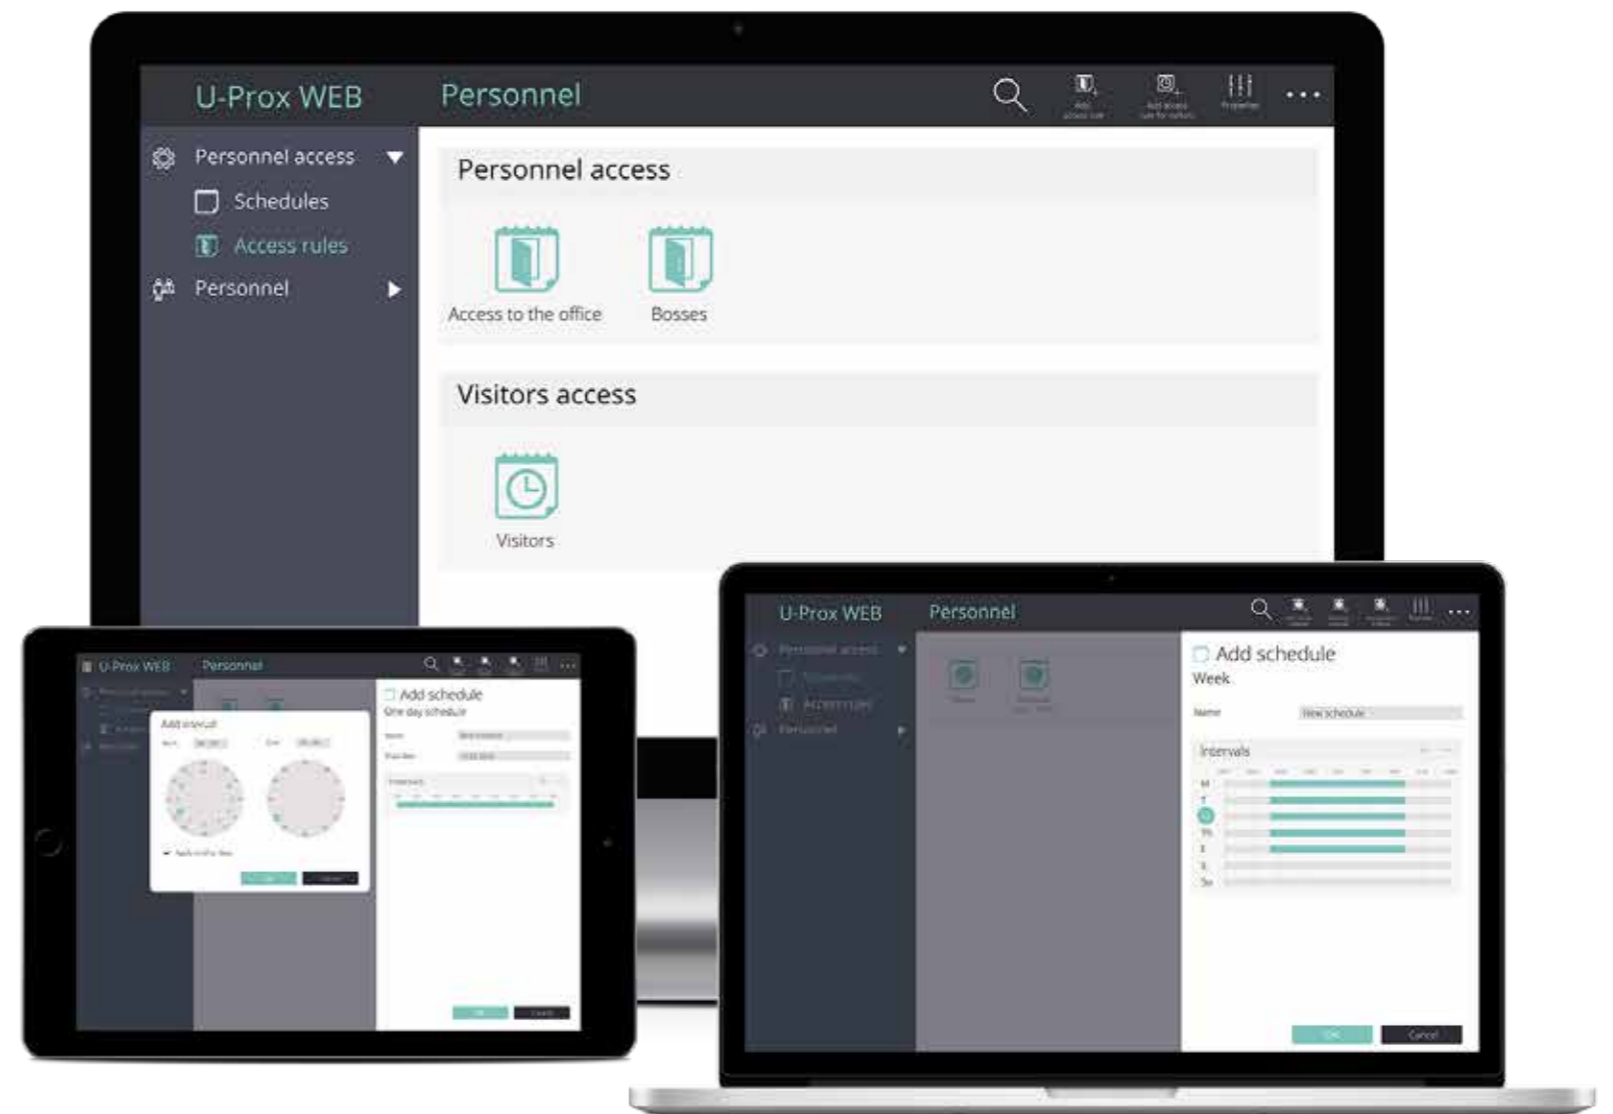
U-Prox WEB

Personnel

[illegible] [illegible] Properties

Personnel access

Schedules

Access rules

Personnel

Personnel access

Access to the office

Bosses

Visitors access

Visitors

U-Prox WEB

Personnel

Add schedule

One day schedule

Add interval

U-Prox WEB

Personnel

Personnel access

Access rules

Personnel

Add schedule

Week

Name

New schedule

Intervals

OK

Cancel